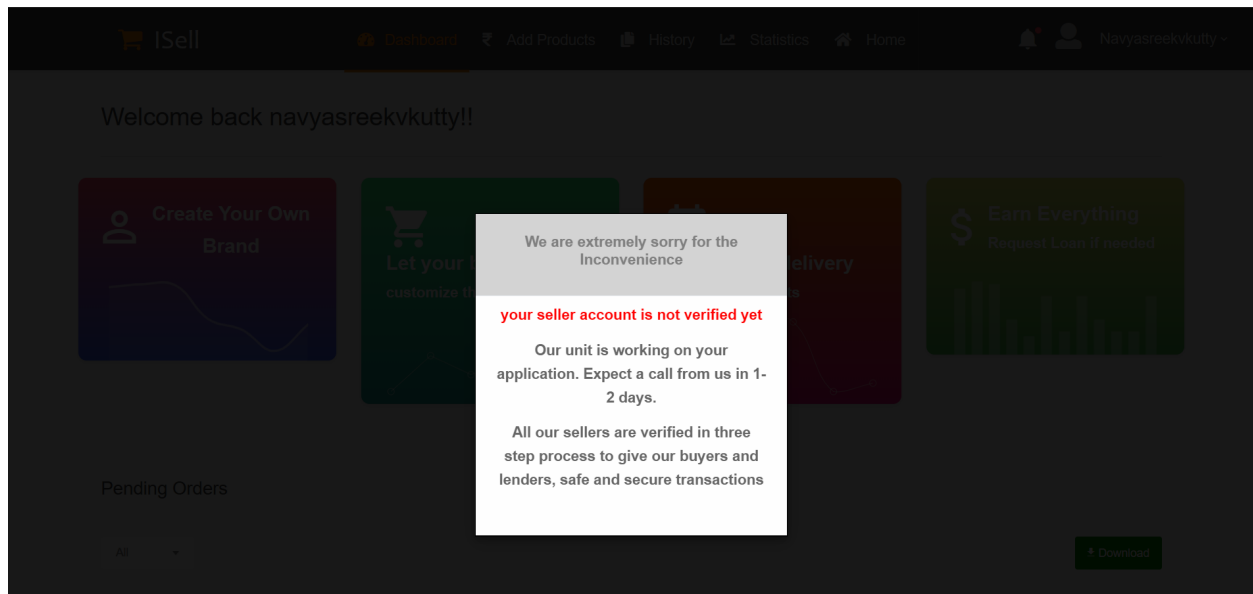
ISell

Dashboard ₹ Add Products History Statistics Home

Navyasreekvkutty

Welcome back navyasreekvkutty!!

Create Your Own Brand

Let your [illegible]

customize th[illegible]

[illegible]elivery

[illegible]s

Earn Everything

Request Loan if needed

We are extremely sorry for the Inconvenience

your seller account is not verified yet

Our unit is working on your application. Expect a call from us in 1-2 days.

All our sellers are verified in three step process to give our buyers and lenders, safe and secure transactions

Pending Orders

All

Download